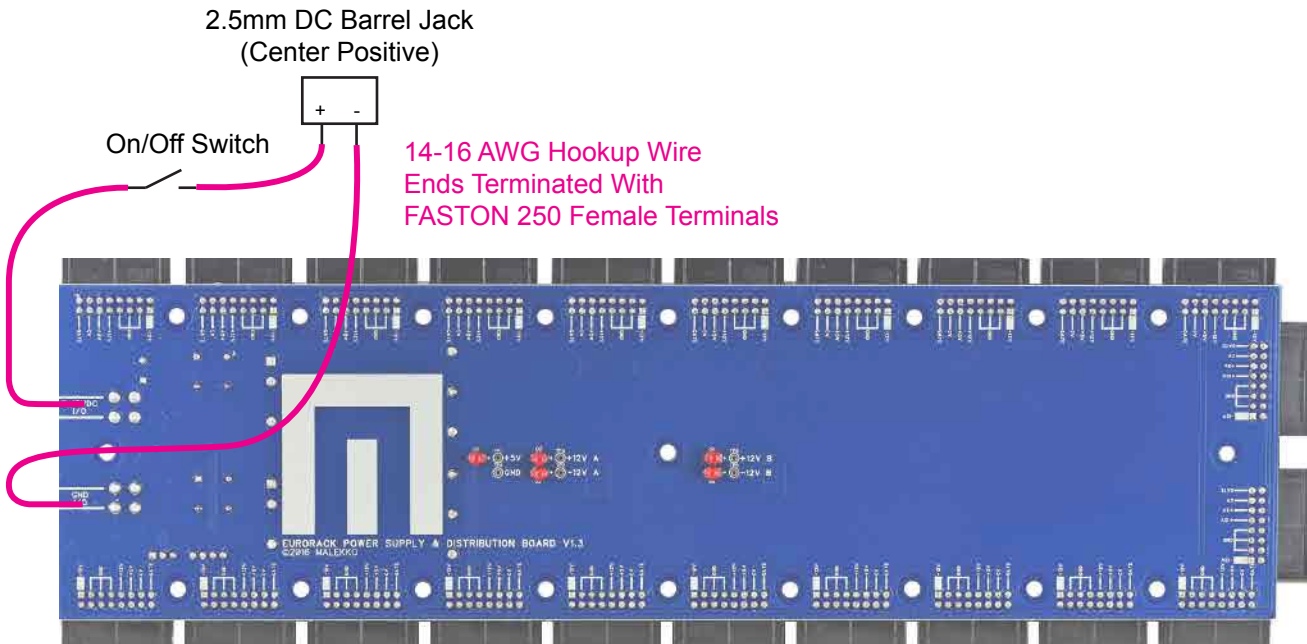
2.5mm DC Barrel Jack
(Center Positive)

+ -

On/Off Switch

14-16 AWG Hookup Wire
Ends Terminated With
FASTON 250 Female Terminals

DC
I/O

GND
I/O

+5V
GND

+12V A
-12V A

+12V B
-12V B

EURORACK POWER SUPPLY & DISTRIBUTION BOARD V1.3
©2016 MALEKKO